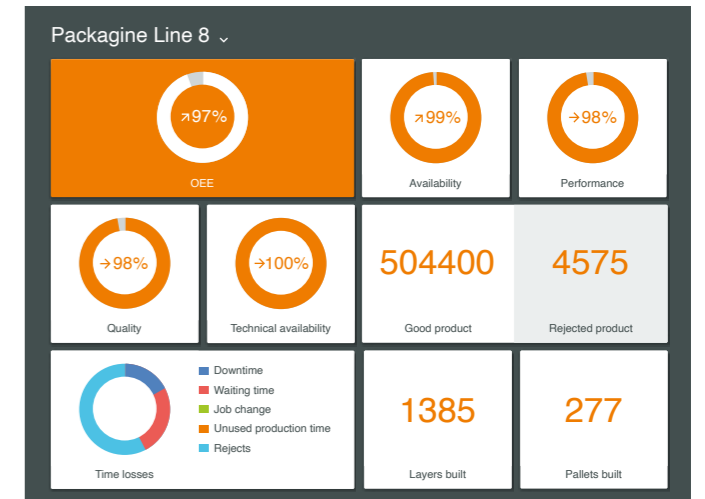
Packagine Line 8 ⌄

↗97%

OEE

↗99%

Availability

→98%

Performance

→98%

Quality

→100%

Technical availability

504400

Good product

4575

Rejected product

Downtime

Waiting time

Job change

Unused production time

Rejects

Time losses

1385

Layers built

277

Pallets built